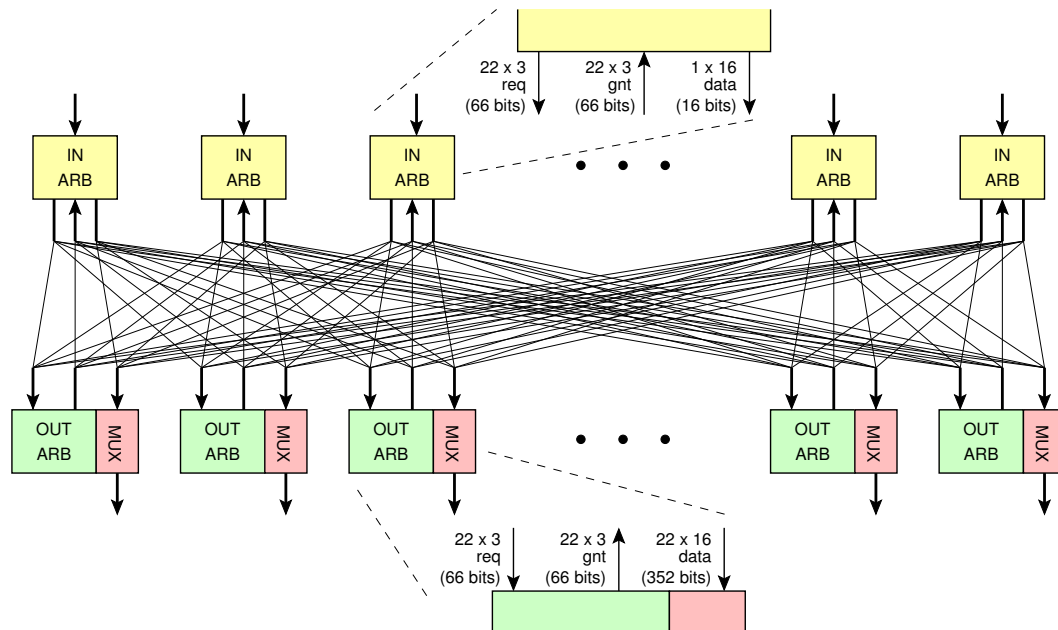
22 x 3
req
(66 bits)

22 x 3
gnt
(66 bits)

1 x 16
data
(16 bits)

IN
ARB

IN
ARB

IN
ARB

IN
ARB

IN
ARB

OUT
ARB

MUX

OUT
ARB

MUX

OUT
ARB

MUX

OUT
ARB

MUX

OUT
ARB

MUX

22 x 3
req
(66 bits)

22 x 3
gnt
(66 bits)

22 x 16
data
(352 bits)